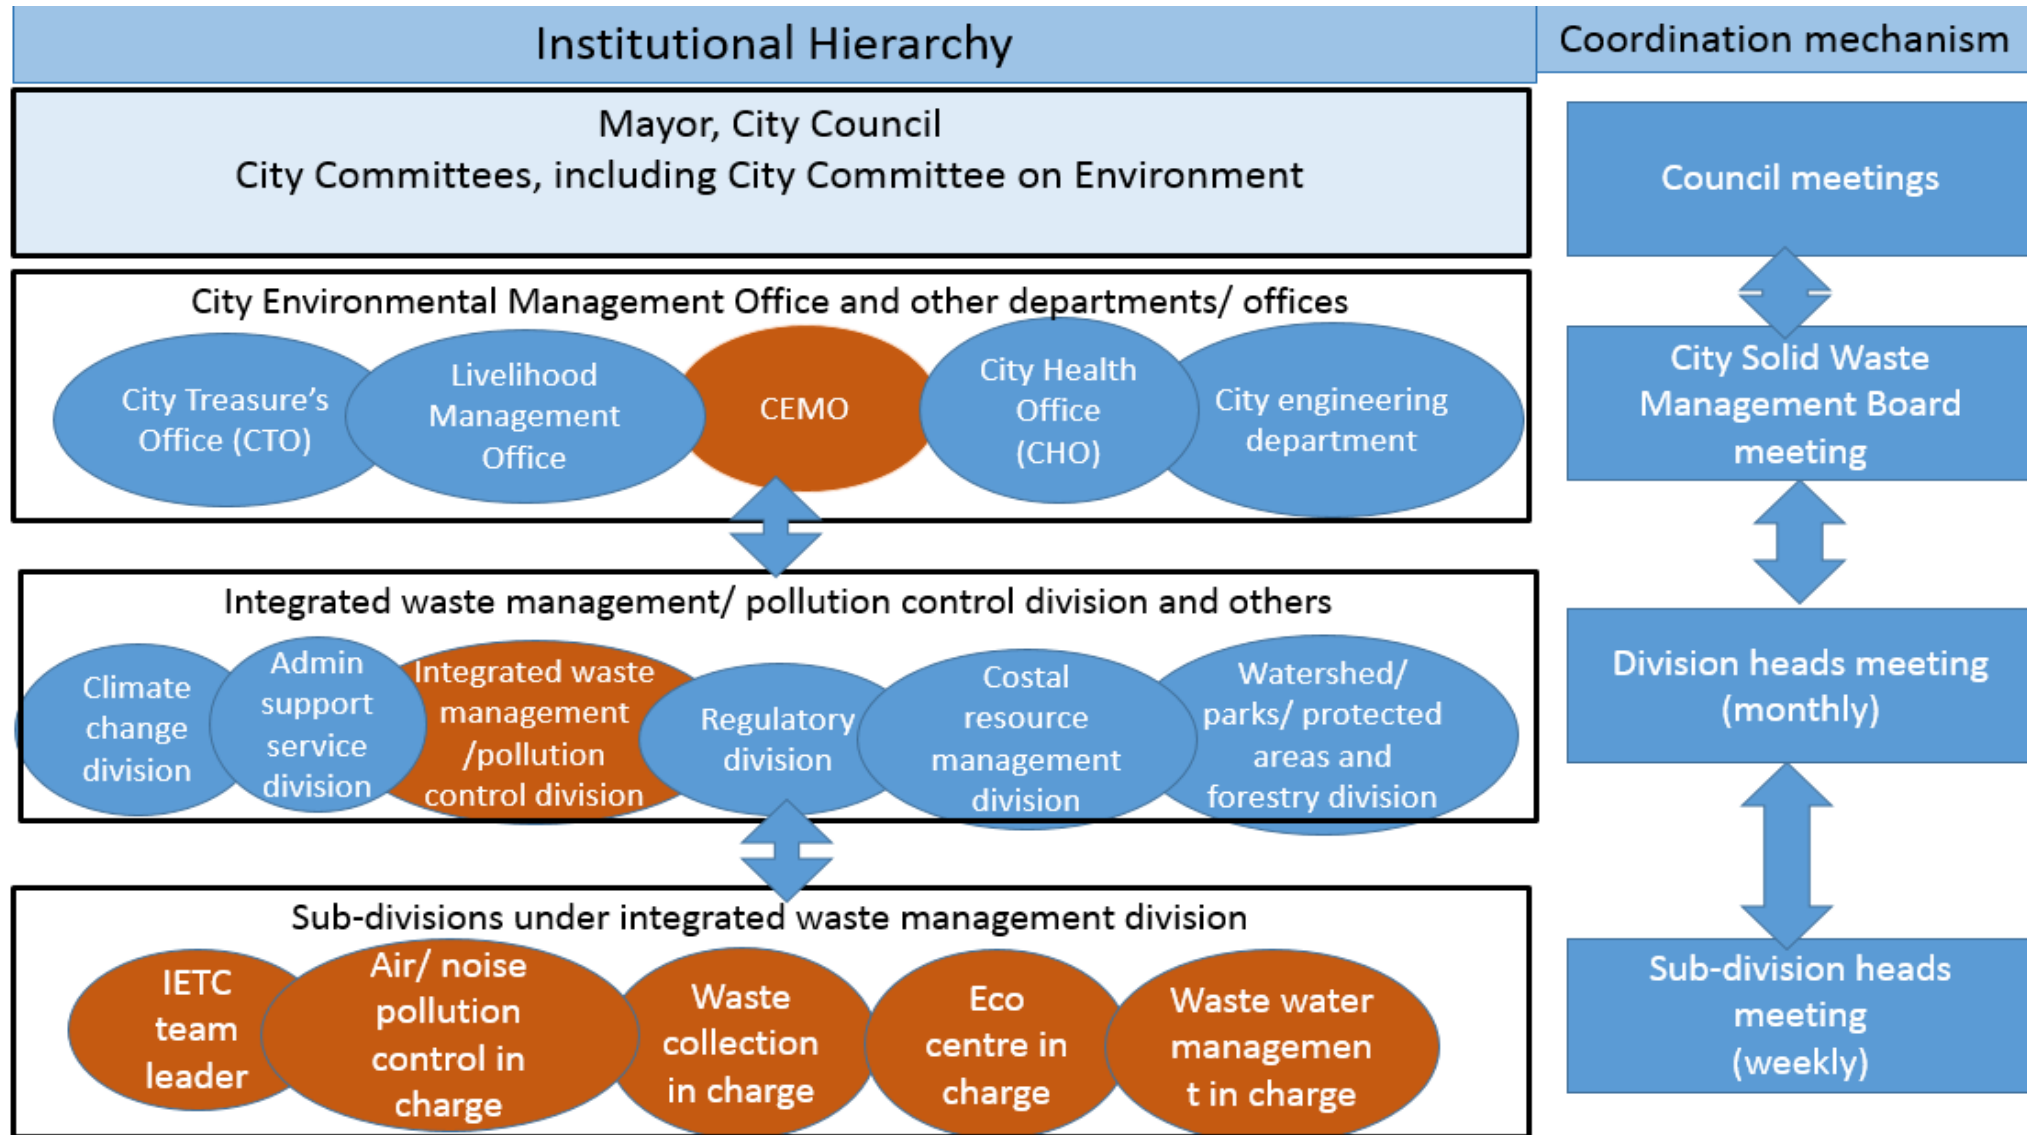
Institutional Hierarchy

Coordination mechanism

Mayor, City Council
City Committees, including City Committee on Environment

Council meetings

City Environmental Management Office and other departments/ offices

City Treasure's Office (CTO)

Livelihood Management Office

CEMO

City Health Office (CHO)

City engineering department

City Solid Waste Management Board meeting

Integrated waste management/ pollution control division and others

Climate change division

Admin support service division

Integrated waste management /pollution control division

Regulatory division

Costal resource management division

Watershed/ parks/ protected areas and forestry division

Division heads meeting (monthly)

Sub-divisions under integrated waste management division

IETC team leader

Air/ noise pollution control in charge

Waste collection in charge

Eco centre in charge

Waste water managemen t in charge

Sub-division heads meeting (weekly)